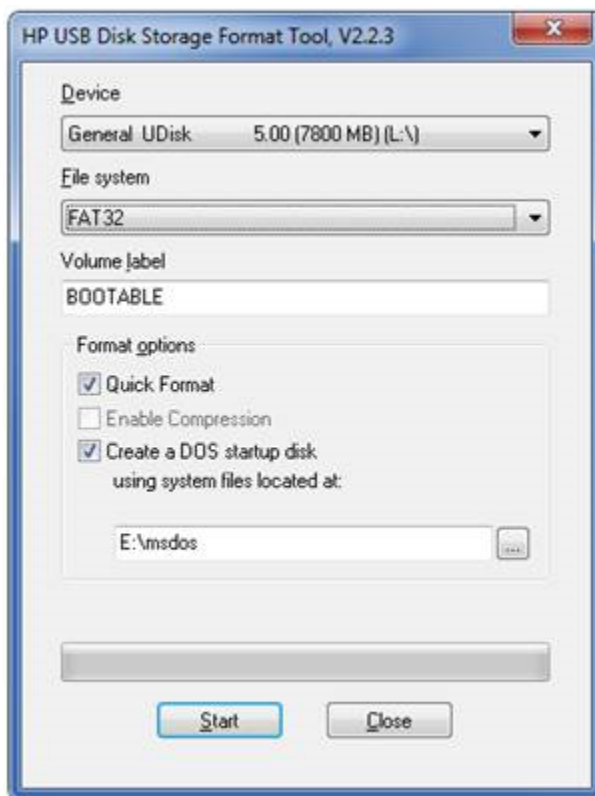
HP USB Disk Storage Format Tool, V2.2.3

Device

General UDisk 5.00 (7800 MB) (L:\)

File system

FAT32

Volume label

BOOTABLE

Format options

Quick Format

Enable Compression

Create a DOS startup disk using system files located at:

E:\msdos

...

Start

Close